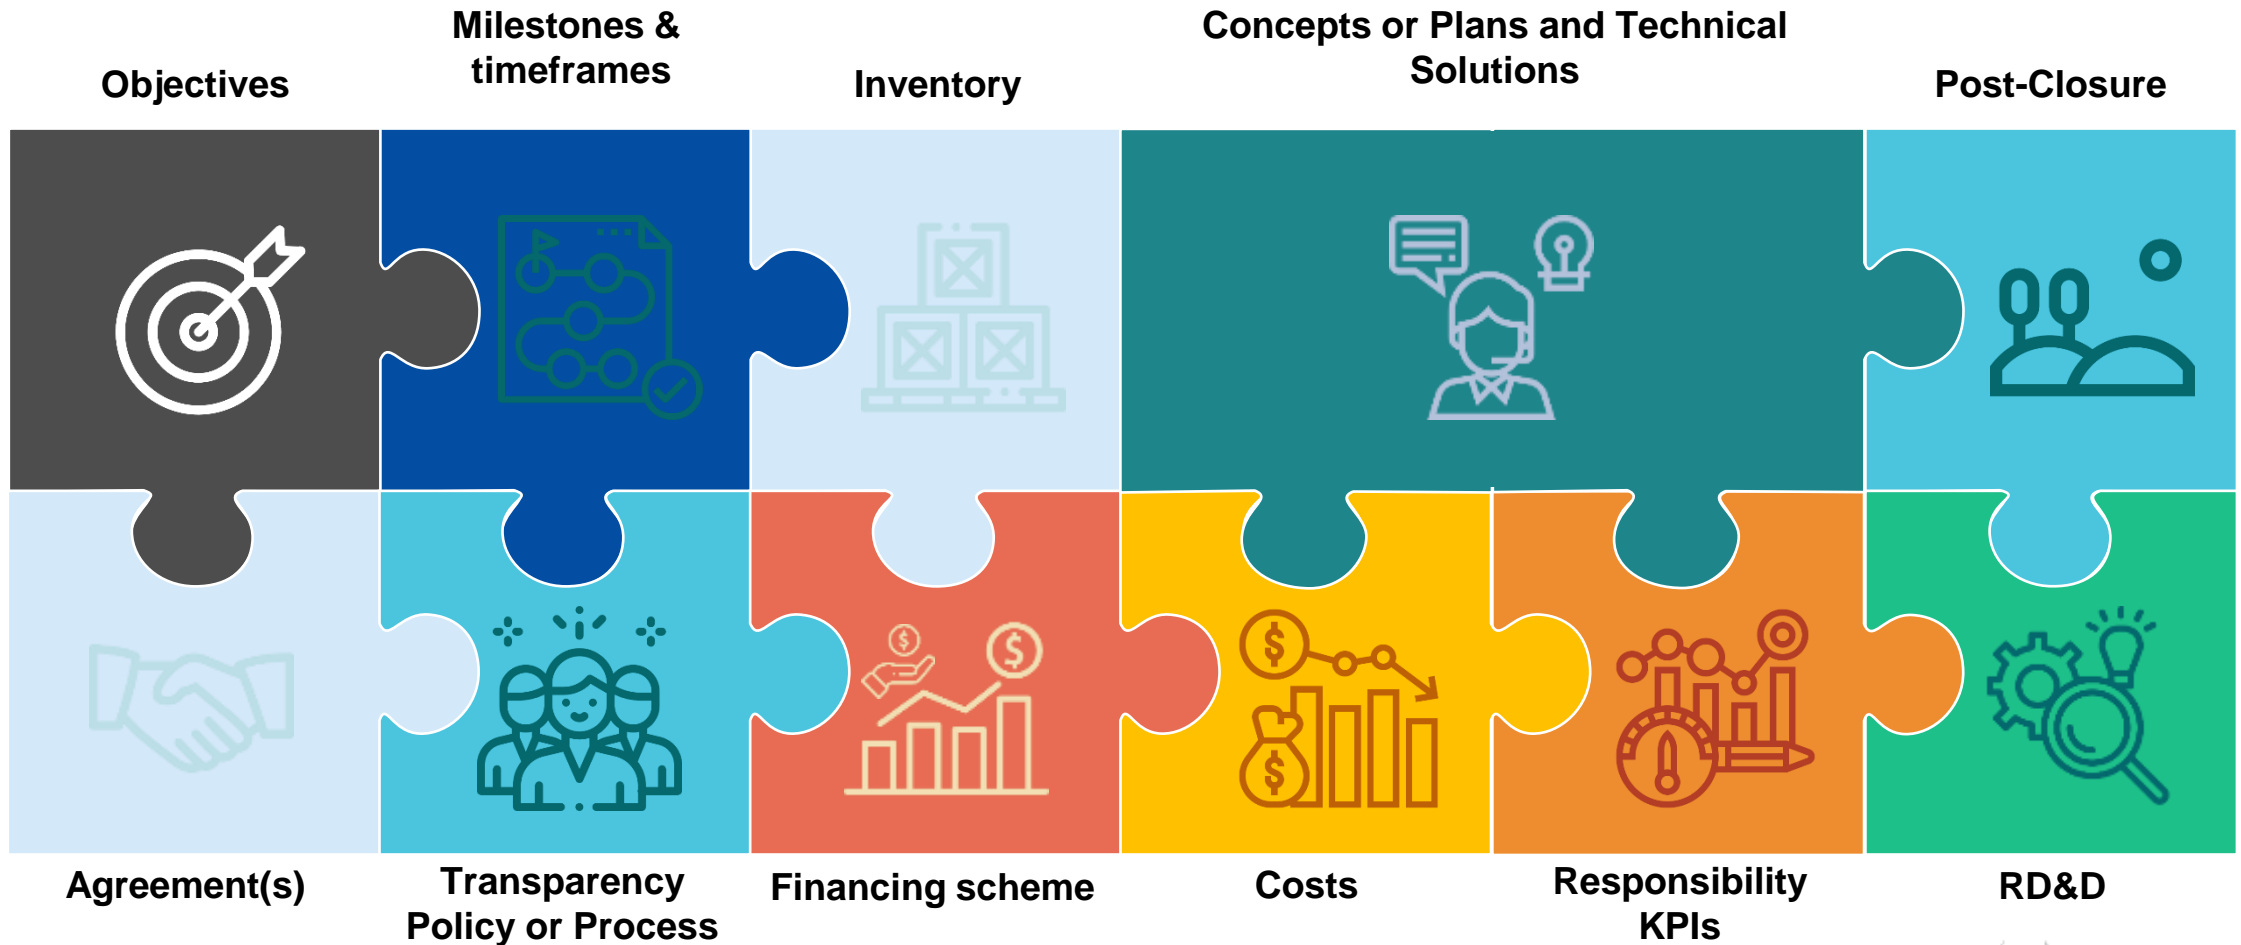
Objectives

Milestones & timeframes

Inventory

Concepts or Plans and Technical Solutions

Post-Closure

Agreement(s)

Transparency Policy or Process

Financing scheme

Costs

Responsibility KPIs

RD&D